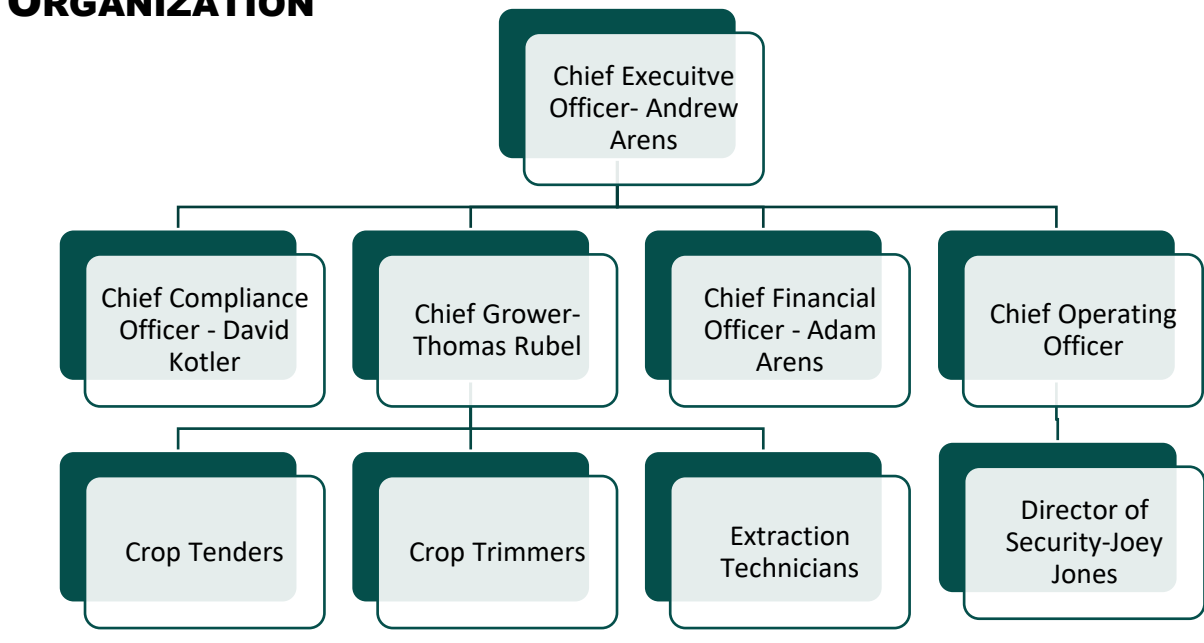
ORGANIZATION

Chief Execuitve Officer- Andrew Arens

Chief Compliance Officer - David Kotler

Chief Grower- Thomas Rubel

Chief Financial Officer - Adam Arens

Chief Operating Officer

Crop Tenders

Crop Trimmers

Extraction Technicians

Director of Security-Joey Jones